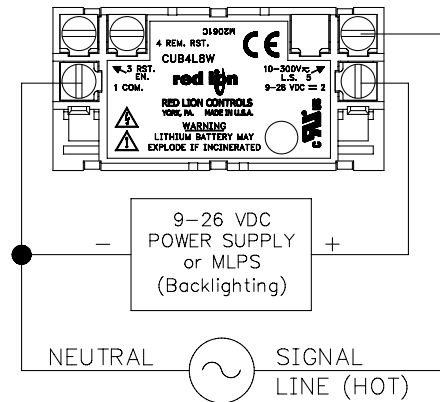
DI90ZW

4 REM. RST.

CUB4L8W

3 RST. EN.

1 COM.

red lion

10-300V L.S. 5

9-26 VDC = 2

RED LION CONTROLS

YORK, PA. MADE IN U.S.A.

WARNING

LITHIUM BATTERY MAY EXPLODE IF INCINERATED

9-26 VDC

POWER SUPPLY

or MLPS

(Backlighting)

−

+

NEUTRAL

SIGNAL

LINE (HOT)